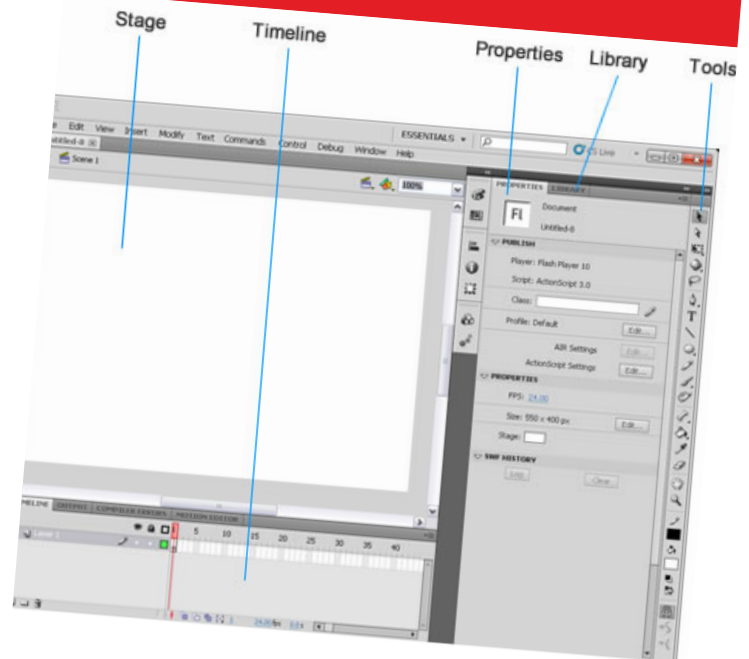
Stage

Timeline

Properties

Library

Tools

e Edit View Insert Modify Text Commands Control Debug Window Help

ESSENTIALS ▾

CS Live

Untitled-8

Scene 1

100%

PROPERTIES LIBRARY

Fl

Document

Untitled-8

PUBLISH

Player: Flash Player 10

Script: ActionScript 3.0

Class:

Profile: Default

Edit...

AIR Settings

Edit...

ActionScript Settings

Edit...

PROPERTIES

FPS: 24.00

Size: 550 x 400 px

Edit...

Stage:

SWF HISTORY

Log

Clear

TIMELINE OUTPUT COMPILER ERRORS MOTION EDITOR

Layer 1

1 5 10 15 20 25 30 35 40

24.00fps 0.0s